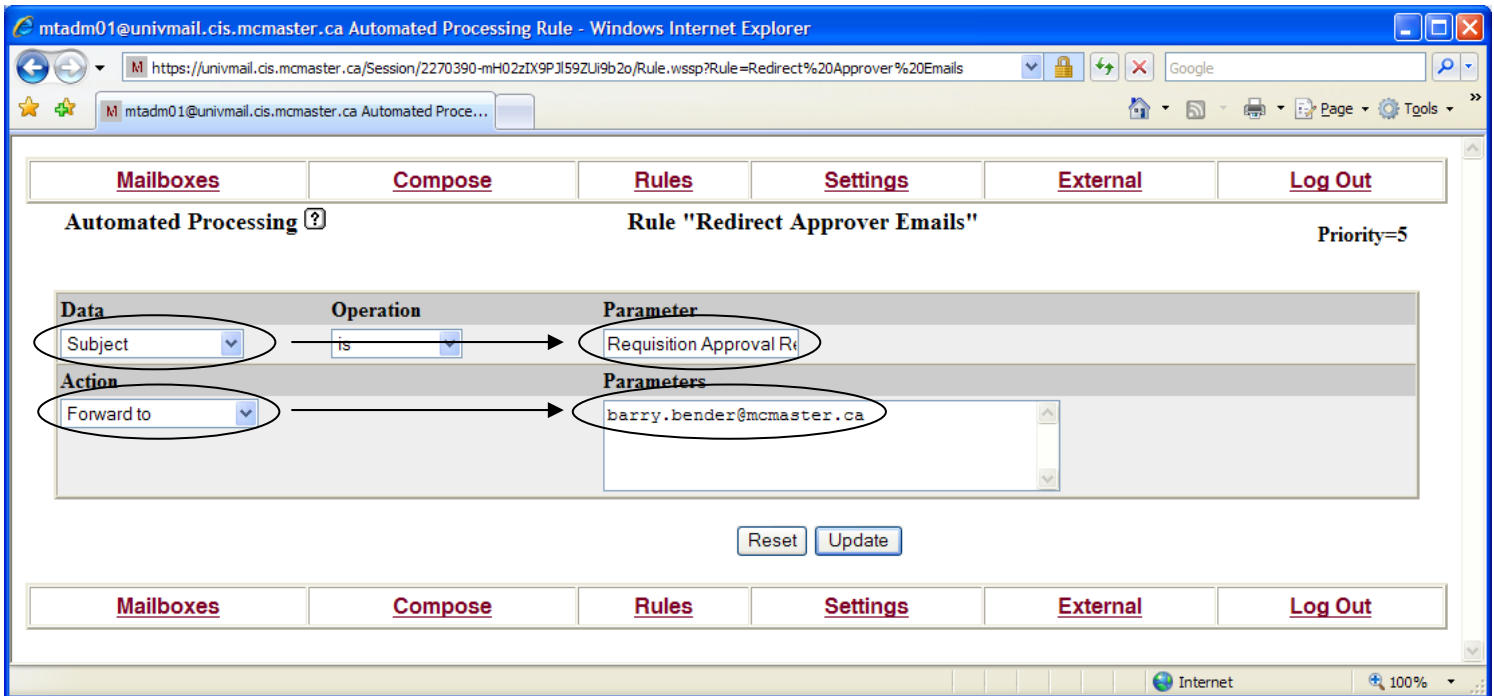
mtadm01@univmail.cis.mcmaster.ca Automated Processing Rule - Windows Internet Explorer

https://univmail.cis.mcmaster.ca/Session/2270390-mH02zIX9PJl59ZUi9b2o/Rule.wssp?Rule=Redirect%20Approver%20Emails

Google

mtadm01@univmail.cis.mcmaster.ca Automated Proce...

Page Tools

| Mailboxes | Compose | Rules | Settings | External | Log Out |
|---|---|---|---|---|---|

Automated Processing ?

Rule "Redirect Approver Emails"

Priority=5

| Data | Operation | Parameter |
|---|---|---|
| Subject | is | Requisition Approval Re |
| Action | | Parameters |
| Forward to | | barry.bender@mcmaster.ca |

Reset Update

| Mailboxes | Compose | Rules | Settings | External | Log Out |
|---|---|---|---|---|---|

Internet 100%